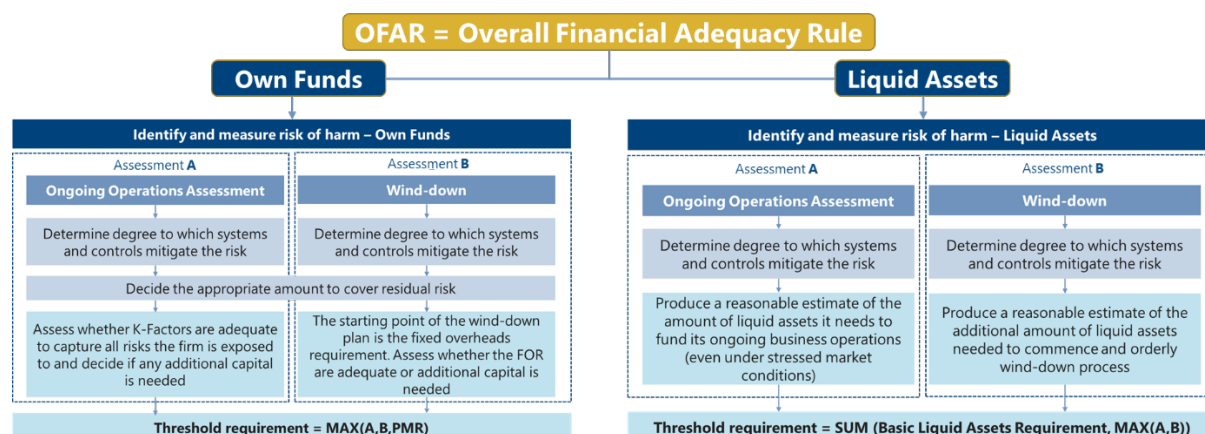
OFAR = Overall Financial Adequacy Rule

Own Funds

Liquid Assets

Identify and measure risk of harm – Own Funds

Assessment A

Ongoing Operations Assessment

Determine degree to which systems and controls mitigate the risk

Assessment B

Wind-down

Determine degree to which systems and controls mitigate the risk

Decide the appropriate amount to cover residual risk

Assess whether K-Factors are adequate to capture all risks the firm is exposed to and decide if any additional capital is needed

The starting point of the wind-down plan is the fixed overheads requirement. Assess whether the FOR are adequate or additional capital is needed

Threshold requirement = MAX(A,B,PMR)

Identify and measure risk of harm – Liquid Assets

Assessment A

Ongoing Operations Assessment

Determine degree to which systems and controls mitigate the risk

Produce a reasonable estimate of the amount of liquid assets it needs to fund its ongoing business operations (even under stressed market conditions)

Assessment B

Wind-down

Determine degree to which systems and controls mitigate the risk

Produce a reasonable estimate of the additional amount of liquid assets needed to commence and orderly wind-down process

Threshold requirement = SUM (Basic Liquid Assets Requirement, MAX(A,B))